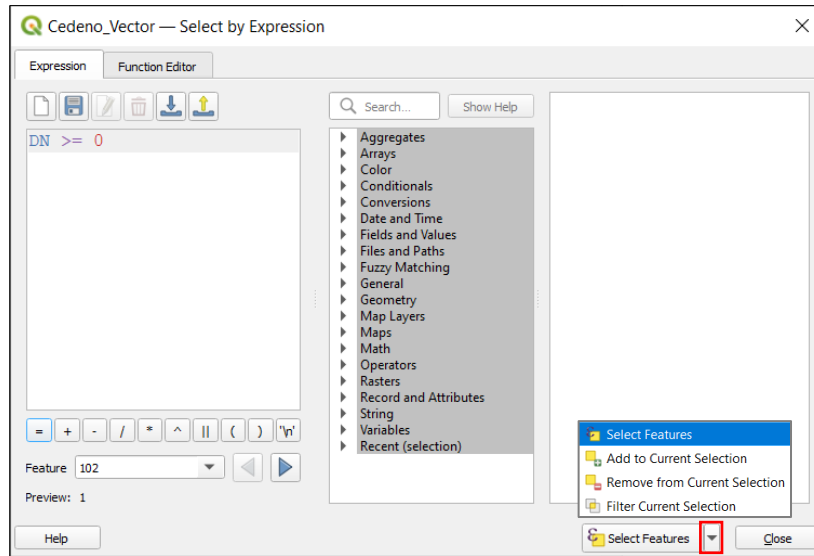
Cedeno_Vector — Select by Expression

Expression | Function Editor

DN >= 0

Search... | Show Help

Aggregates
Arrays
Color
Conditionals
Conversions
Date and Time
Fields and Values
Files and Paths
Fuzzy Matching
General
Geometry
Map Layers
Maps
Math
Operators
Rasters
Record and Attributes
String
Variables
Recent (selection)

= + - / * ^ || ( ) '\n'

Feature 102

Preview: 1

Select Features
Add to Current Selection
Remove from Current Selection
Filter Current Selection

Help | Select Features | Close